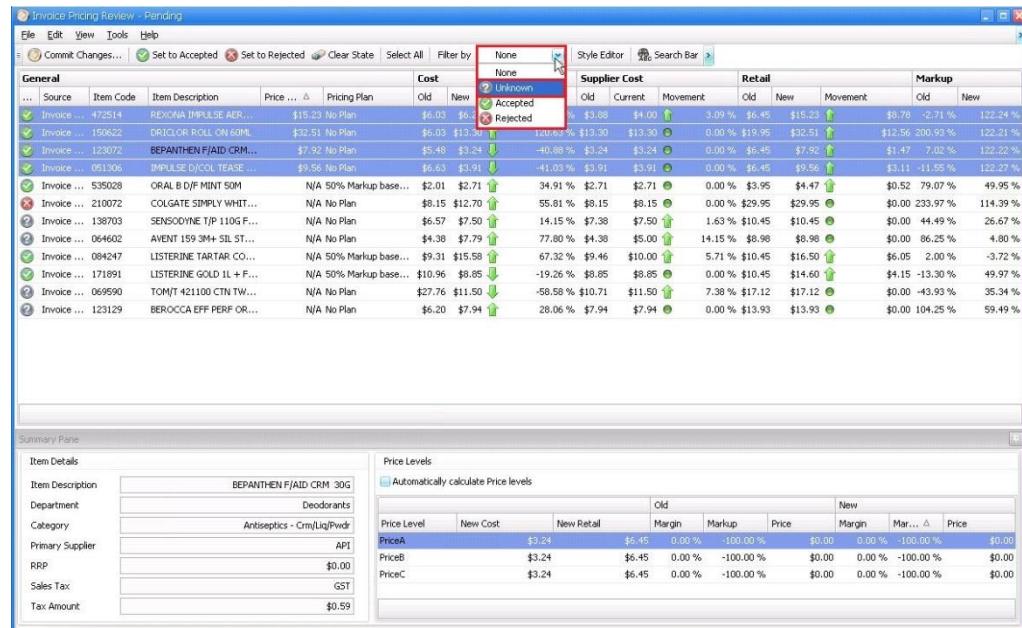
Invoice Pricing Review - Pending

File Edit View Tools Help

Commit Changes... Set to Accepted Set to Rejected Clear State Select All Filter by None Style Editor Search Bar

None
Unknown
Accepted
Rejected

| General | | | | | Cost | | | Supplier Cost | | | Retail | | | Markup | |
|---|---|---|---|---|---|---|---|---|---|---|---|---|---|---|---|
| ... Source | Item Code | Item Description | Price ... | Pricing Plan | Old | New | | Old | Current | Movement | Old | New | Movement | Old | New |
| Invoice ... | 472514 | REXONA IMPULSE AER... | $15.23 | No Plan | $6.03 | $6.2 | % | $3.88 | $4.00 | 3.09 % | $6.45 | $15.23 | $8.78 | -2.71 % | 122.24 % |
| Invoice ... | 150622 | DRICLOR ROLL ON 60ML | $32.51 | No Plan | $6.03 | $13.30 | 120.63 % | $13.30 | $13.30 | 0.00 % | $19.95 | $32.51 | $12.56 | 200.93 % | 122.21 % |
| Invoice ... | 123072 | BEPANTHEN F/AID CRM... | $7.92 | No Plan | $5.48 | $3.24 | -40.88 % | $3.24 | $3.24 | 0.00 % | $6.45 | $7.92 | $1.47 | 7.02 % | 122.22 % |
| Invoice ... | 051306 | IMPULSE D/COL TEASE ... | $9.56 | No Plan | $6.63 | $3.91 | -41.03 % | $3.91 | $3.91 | 0.00 % | $6.45 | $9.56 | $3.11 | -11.55 % | 122.27 % |
| Invoice ... | 535028 | ORAL B D/F MINT 50M | N/A | 50% Markup base... | $2.01 | $2.71 | 34.91 % | $2.71 | $2.71 | 0.00 % | $3.95 | $4.47 | $0.52 | 79.07 % | 49.95 % |
| Invoice ... | 210072 | COLGATE SIMPLY WHIT... | N/A | No Plan | $8.15 | $12.70 | 55.81 % | $8.15 | $8.15 | 0.00 % | $29.95 | $29.95 | $0.00 | 233.97 % | 114.39 % |
| Invoice ... | 138703 | SENSODYNE T/P 110G F... | N/A | No Plan | $6.57 | $7.50 | 14.15 % | $7.38 | $7.50 | 1.63 % | $10.45 | $10.45 | $0.00 | 44.49 % | 26.67 % |
| Invoice ... | 064602 | AVENT 159 3M+ SIL ST... | N/A | No Plan | $4.38 | $7.79 | 77.80 % | $4.38 | $5.00 | 14.15 % | $8.98 | $8.98 | $0.00 | 86.25 % | 4.80 % |
| Invoice ... | 084247 | LISTERINE TARTAR CO... | N/A | 50% Markup base... | $9.31 | $15.58 | 67.32 % | $9.46 | $10.00 | 5.71 % | $10.45 | $16.50 | $6.05 | 2.00 % | -3.72 % |
| Invoice ... | 171891 | LISTERINE GOLD 1L + F... | N/A | 50% Markup base... | $10.96 | $8.85 | -19.26 % | $8.85 | $8.85 | 0.00 % | $10.45 | $14.60 | $4.15 | -13.30 % | 49.97 % |
| Invoice ... | 069590 | TOM/T 421100 CTN TW... | N/A | No Plan | $27.76 | $11.50 | -58.58 % | $10.71 | $11.50 | 7.38 % | $17.12 | $17.12 | $0.00 | -43.93 % | 35.34 % |
| Invoice ... | 123129 | BEROCCA EFF PERF OR... | N/A | No Plan | $6.20 | $7.94 | 28.06 % | $7.94 | $7.94 | 0.00 % | $13.93 | $13.93 | $0.00 | 104.25 % | 59.49 % |

Summary Pane

Item Details

| | |
|---|---|
| Item Description | BEPANTHEN F/AID CRM 30G |
| Department | Deodorants |
| Category | Antiseptics - Crm/Liq/Pwdr |
| Primary Supplier | API |
| RRP | $0.00 |
| Sales Tax | GST |
| Tax Amount | $0.59 |

Price Levels

Automatically calculate Price levels

| | | | Old | | | New | | |
|---|---|---|---|---|---|---|---|---|
| Price Level | New Cost | New Retail | Margin | Markup | Price | Margin | Mar... | Price |
| PriceA | $3.24 | $6.45 | 0.00 % | -100.00 % | $0.00 | 0.00 % | -100.00 % | $0.00 |
| PriceB | $3.24 | $6.45 | 0.00 % | -100.00 % | $0.00 | 0.00 % | -100.00 % | $0.00 |
| PriceC | $3.24 | $6.45 | 0.00 % | -100.00 % | $0.00 | 0.00 % | -100.00 % | $0.00 |